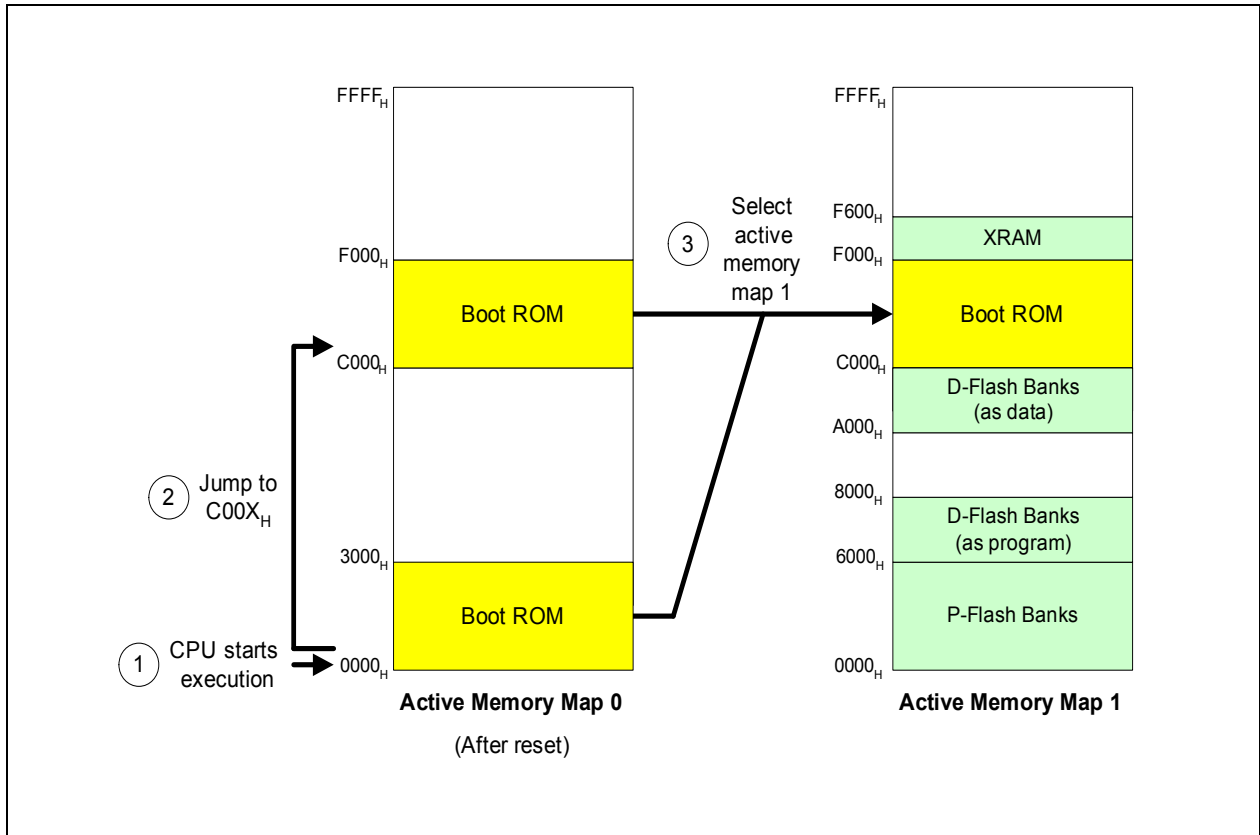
$FFFF_H$

$F000_H$

Boot ROM

$C000_H$

$3000_H$

Boot ROM

$0000_H$

Active Memory Map 0

(After reset)

2 Jump to $C00X_H$

1 CPU starts execution

3 Select active memory map 1

$FFFF_H$

$F600_H$

XRAM

$F000_H$

Boot ROM

$C000_H$

D-Flash Banks (as data)

$A000_H$

$8000_H$

D-Flash Banks (as program)

$6000_H$

P-Flash Banks

$0000_H$

Active Memory Map 1